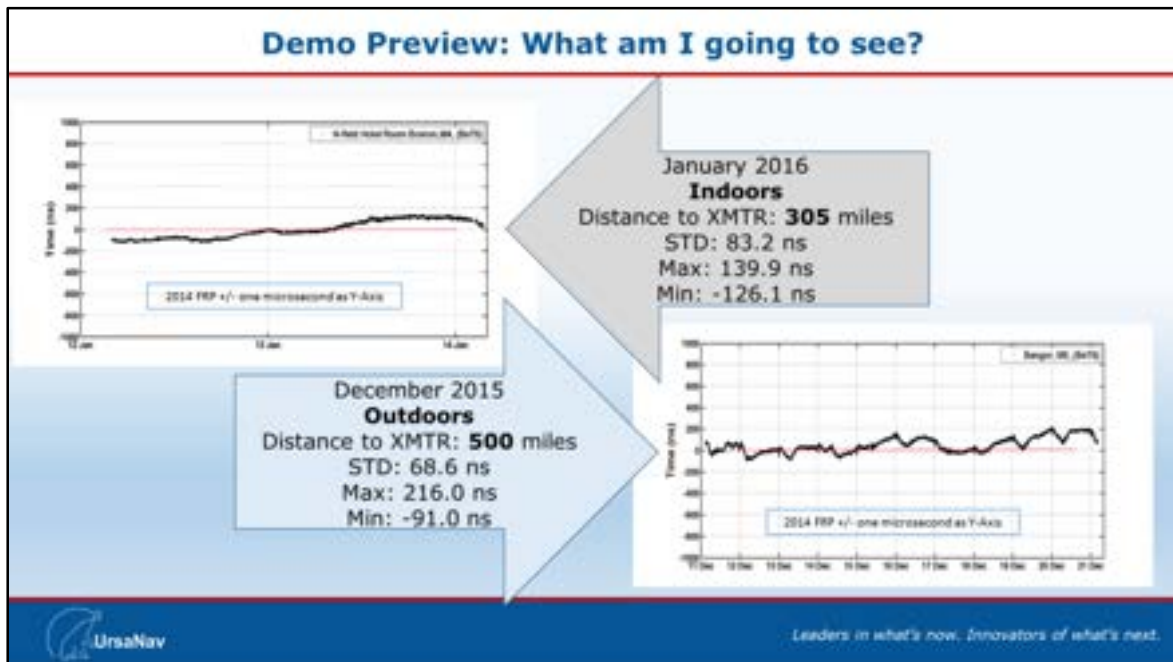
Demo Preview: What am I going to see?

January 2016
Indoors
Distance to XMTR: 305 miles
STD: 83.2 ns
Max: 139.9 ns
Min: -126.1 ns

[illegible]

Time (ns)

2014 FRP +/- one microsecond as Y-Axis

December 2015
Outdoors
Distance to XMTR: 500 miles
STD: 68.6 ns
Max: 216.0 ns
Min: -91.0 ns

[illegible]

Time (ns)

2014 FRP +/- one microsecond as Y-Axis

UrsaNav

Leaders in what's now. Innovators of what's next.